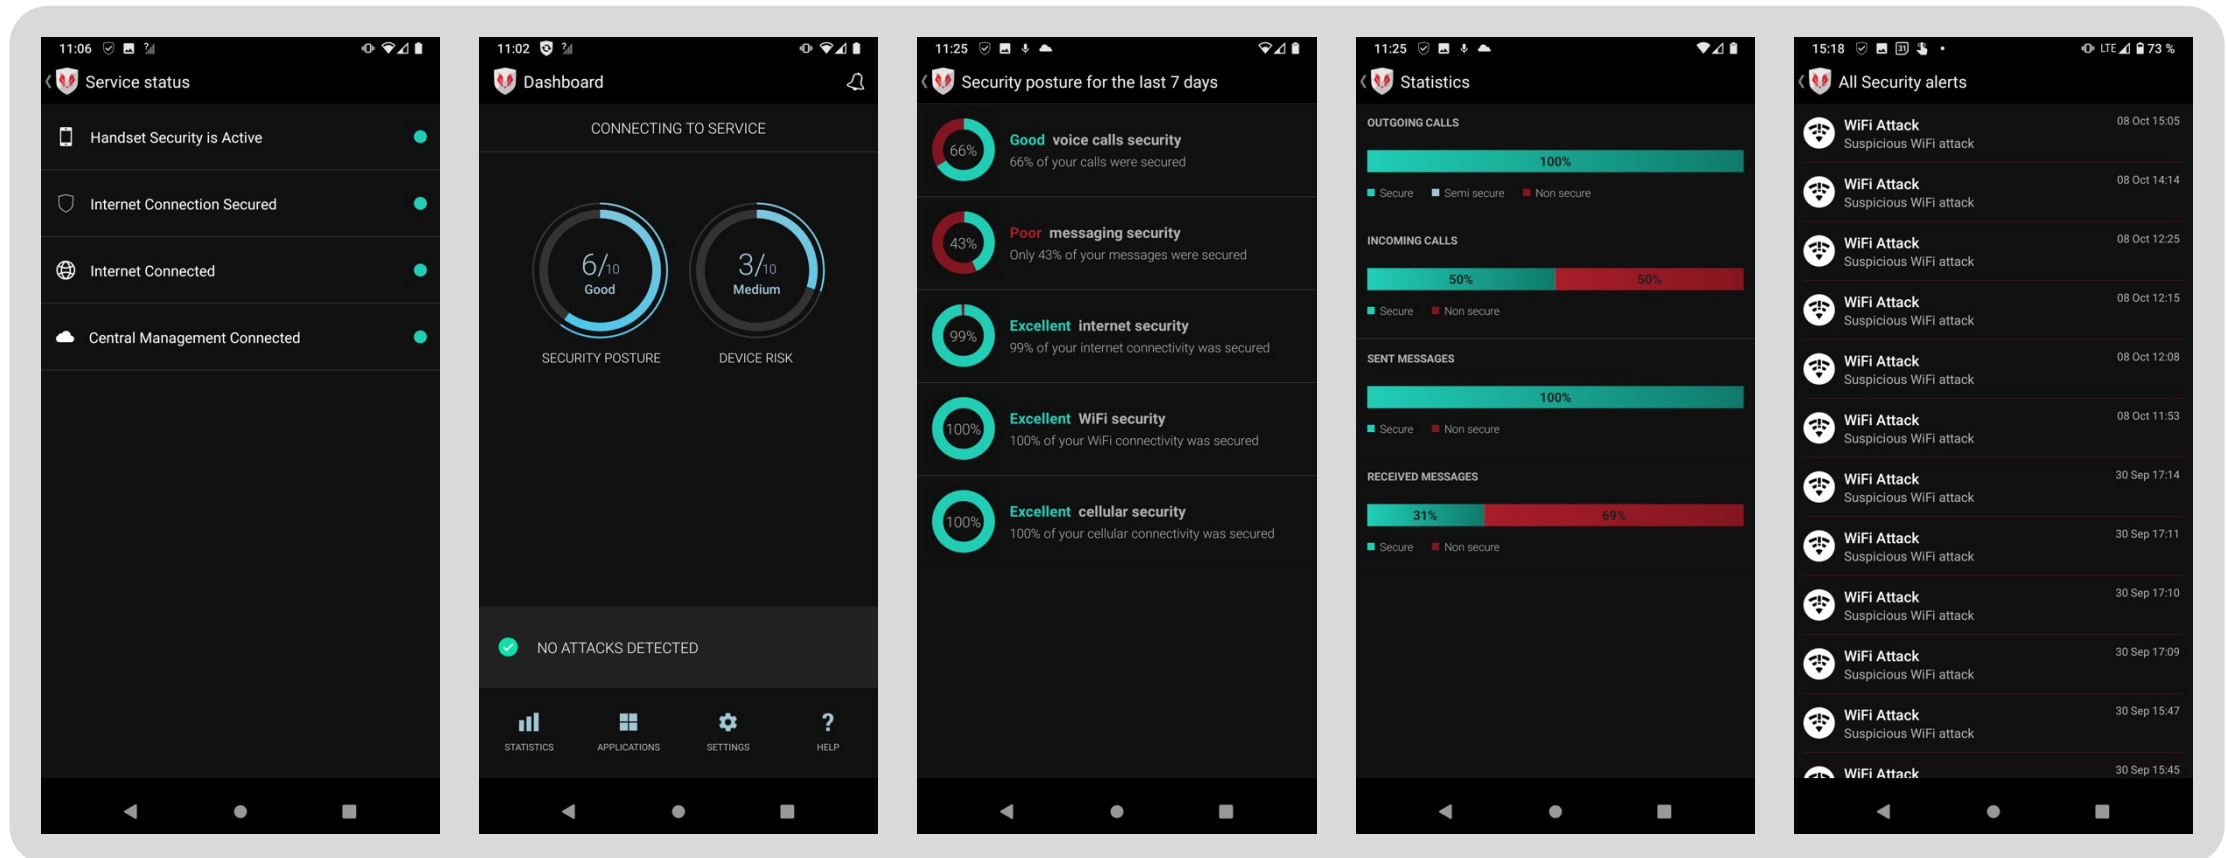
11:06

Service status

Handset Security is Active

Internet Connection Secured

Internet Connected

Central Management Connected

11:02

Dashboard

CONNECTING TO SERVICE

6/10 Good

SECURITY POSTURE

3/10 Medium

DEVICE RISK

NO ATTACKS DETECTED

STATISTICS

APPLICATIONS

SETTINGS

HELP

11:25

Security posture for the last 7 days

66%

Good voice calls security
66% of your calls were secured

43%

Poor messaging security
Only 43% of your messages were secured

99%

Excellent internet security
99% of your internet connectivity was secured

100%

Excellent WiFi security
100% of your WiFi connectivity was secured

100%

Excellent cellular security
100% of your cellular connectivity was secured

11:25

Statistics

OUTGOING CALLS

100%

Secure Semi secure Non secure

INCOMING CALLS

50% 50%

Secure Non secure

SENT MESSAGES

100%

Secure Non secure

RECEIVED MESSAGES

31% 69%

Secure Non secure

15:18 LTE 73 %

All Security alerts

WiFi Attack
Suspicious WiFi attack
08 Oct 15:05

WiFi Attack
Suspicious WiFi attack
08 Oct 14:14

WiFi Attack
Suspicious WiFi attack
08 Oct 12:25

WiFi Attack
Suspicious WiFi attack
08 Oct 12:15

WiFi Attack
Suspicious WiFi attack
08 Oct 12:08

WiFi Attack
Suspicious WiFi attack
08 Oct 11:53

WiFi Attack
Suspicious WiFi attack
30 Sep 17:14

WiFi Attack
Suspicious WiFi attack
30 Sep 17:11

WiFi Attack
Suspicious WiFi attack
30 Sep 17:10

WiFi Attack
Suspicious WiFi attack
30 Sep 17:09

WiFi Attack
Suspicious WiFi attack
30 Sep 15:47

WiFi Attack
30 Sep 15:45